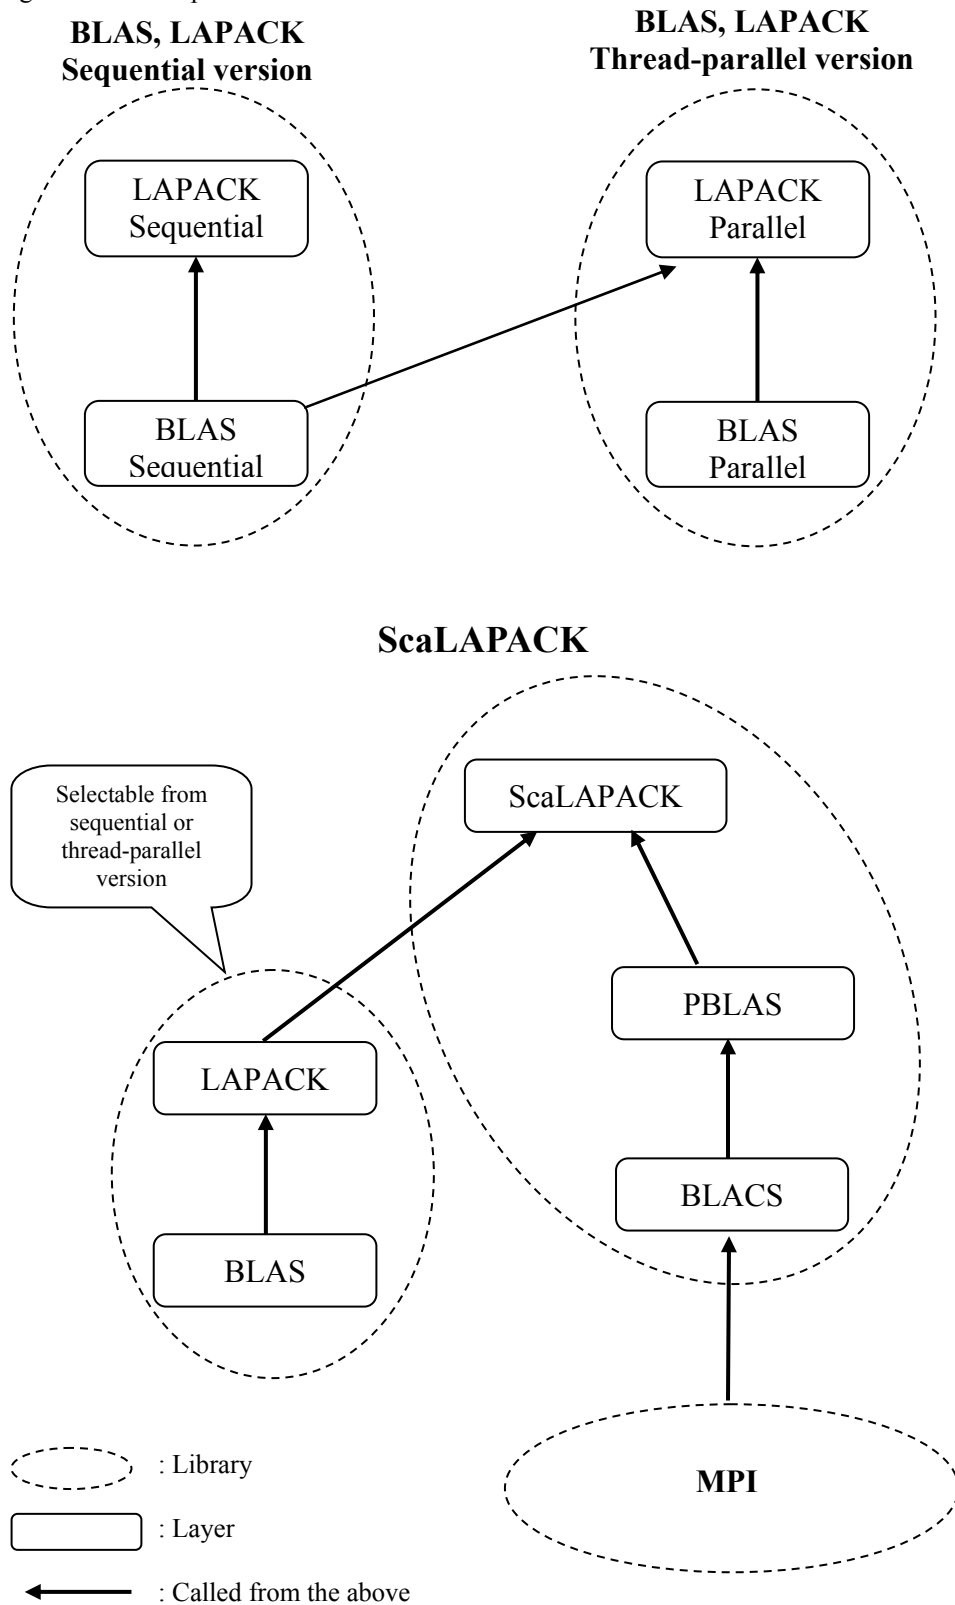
BLAS, LAPACK
Sequential version

BLAS, LAPACK
Thread-parallel version

LAPACK
Sequential

BLAS
Sequential

LAPACK
Parallel

BLAS
Parallel

ScaLAPACK

Selectable from sequential or thread-parallel version

ScaLAPACK

PBLAS

LAPACK

BLACS

BLAS

: Library

: Layer

: Called from the above

MPI